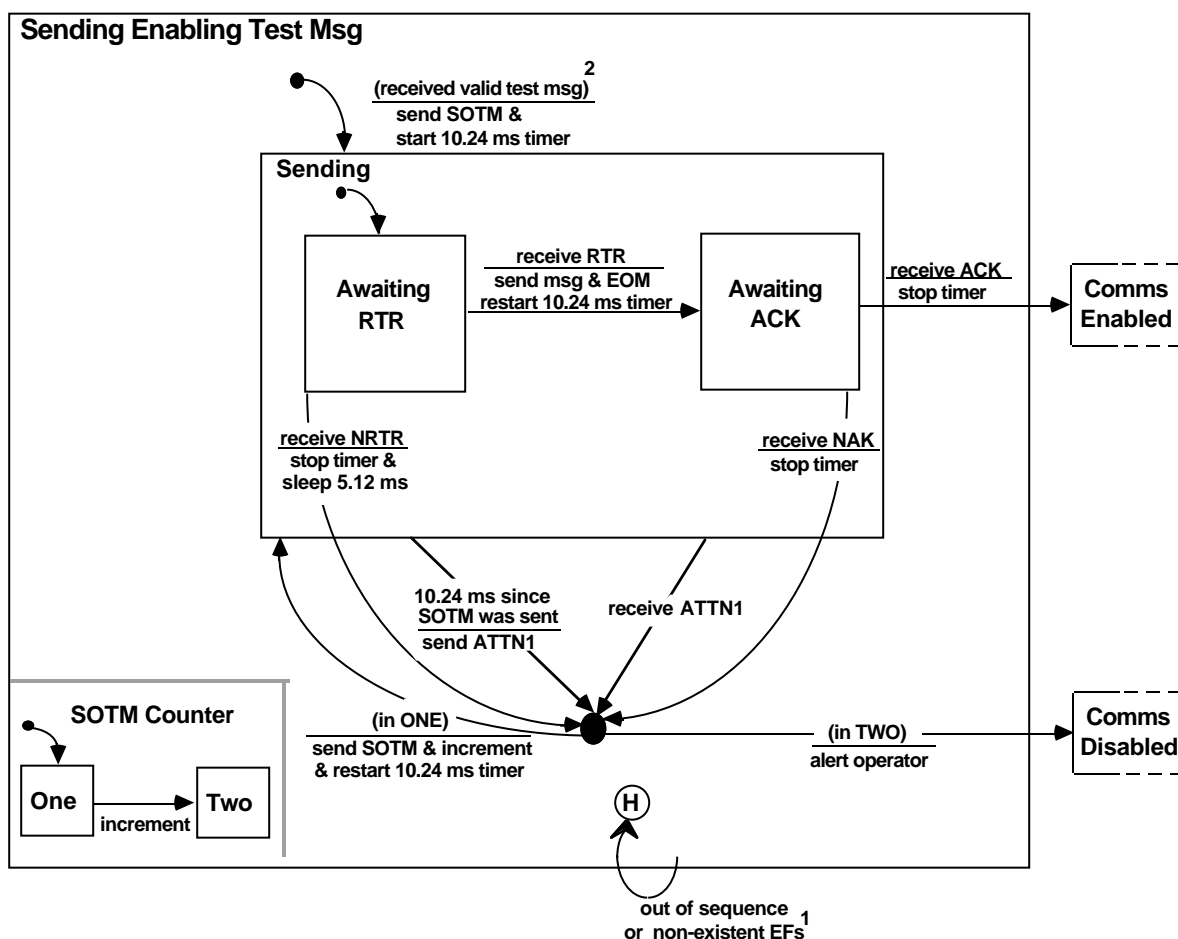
Sending Enabling Test Msg

(received valid test msg)$^2$
send SOTM &
start 10.24 ms timer

Sending

Awaiting RTR

receive RTR
send msg & EOM
restart 10.24 ms timer

Awaiting ACK

receive ACK
stop timer

Comms Enabled

receive NRTR
stop timer &
sleep 5.12 ms

receive NAK
stop timer

10.24 ms since
SOTM was sent
send ATTN1

receive ATTN1

SOTM Counter

One

increment

Two

(in ONE)
send SOTM & increment
& restart 10.24 ms timer

(in TWO)
alert operator

Comms Disabled

H

out of sequence
or non-existent EFs$^1$